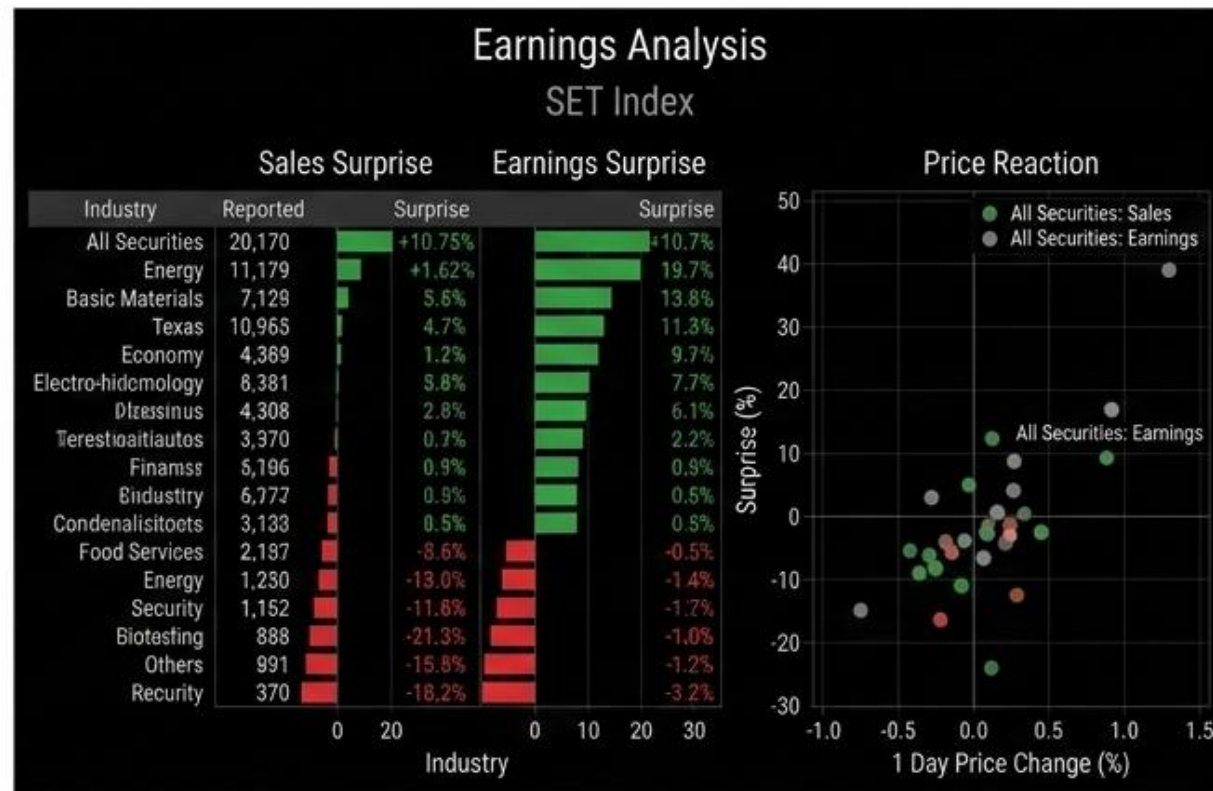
Earnings Analysis
SET Index

Sales Surprise
Earnings Surprise

| Industry | Reported | Surprise | Surprise |
|---|---|---|---|
| All Securities | 20,170 | +10.75% | +10.7% |
| Energy | 11,179 | +1.62% | 19.7% |
| Basic Materials | 7,129 | 5.6% | 13.8% |
| Texas | 10,965 | 4.7% | 11.3% |
| Economy | 4,389 | 1.2% | 9.7% |
| Electro-hidcmology | 8,381 | 5.8% | 7.7% |
| Dlzessinus | 4,308 | 2.8% | 6.1% |
| Terestioaitiautos | 3,970 | 0.7% | 2.2% |
| Finamss | 5,196 | 0.9% | 0.9% |
| Bidustry | 6,777 | 0.9% | 0.5% |
| Condenalisitoots | 3,133 | 0.5% | 0.5% |
| Food Services | 2,197 | -8.6% | -0.5% |
| Energy | 1,230 | -13.0% | -1.4% |
| Security | 1,152 | -11.8% | -1.7% |
| Biotesting | 888 | -21.3% | -1.0% |
| Others | 991 | -15.8% | -1.2% |
| Recurity | 370 | -18.2% | -3.2% |

0 20
0 10 20 30
Industry

Price Reaction
All Securities: Sales
All Securities: Earnings
All Securities: Earnings
Surprise (%)
50 40 30 20 10 0 -10 -20 -30
-1.0 -0.5 0.0 0.5 1.0 1.5
1 Day Price Change (%)